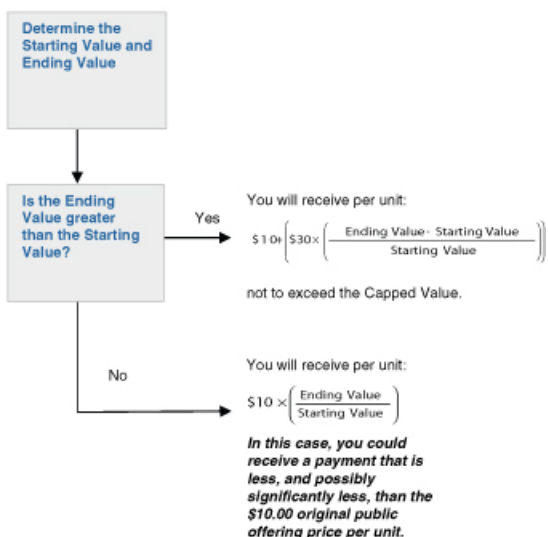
Determine the Starting Value and Ending Value

Is the Ending Value greater than the Starting Value?

Yes

You will receive per unit:

$\$10+\left[\$30\times\left(\frac{\text{Ending Value - Starting Value}}{\text{Starting Value}}\right)\right]$

not to exceed the Capped Value.

No

You will receive per unit:

$\$10\times\left(\frac{\text{Ending Value}}{\text{Starting Value}}\right)$

In this case, you could receive a payment that is less, and possibly significantly less, than the $10.00 original public offering price per unit.